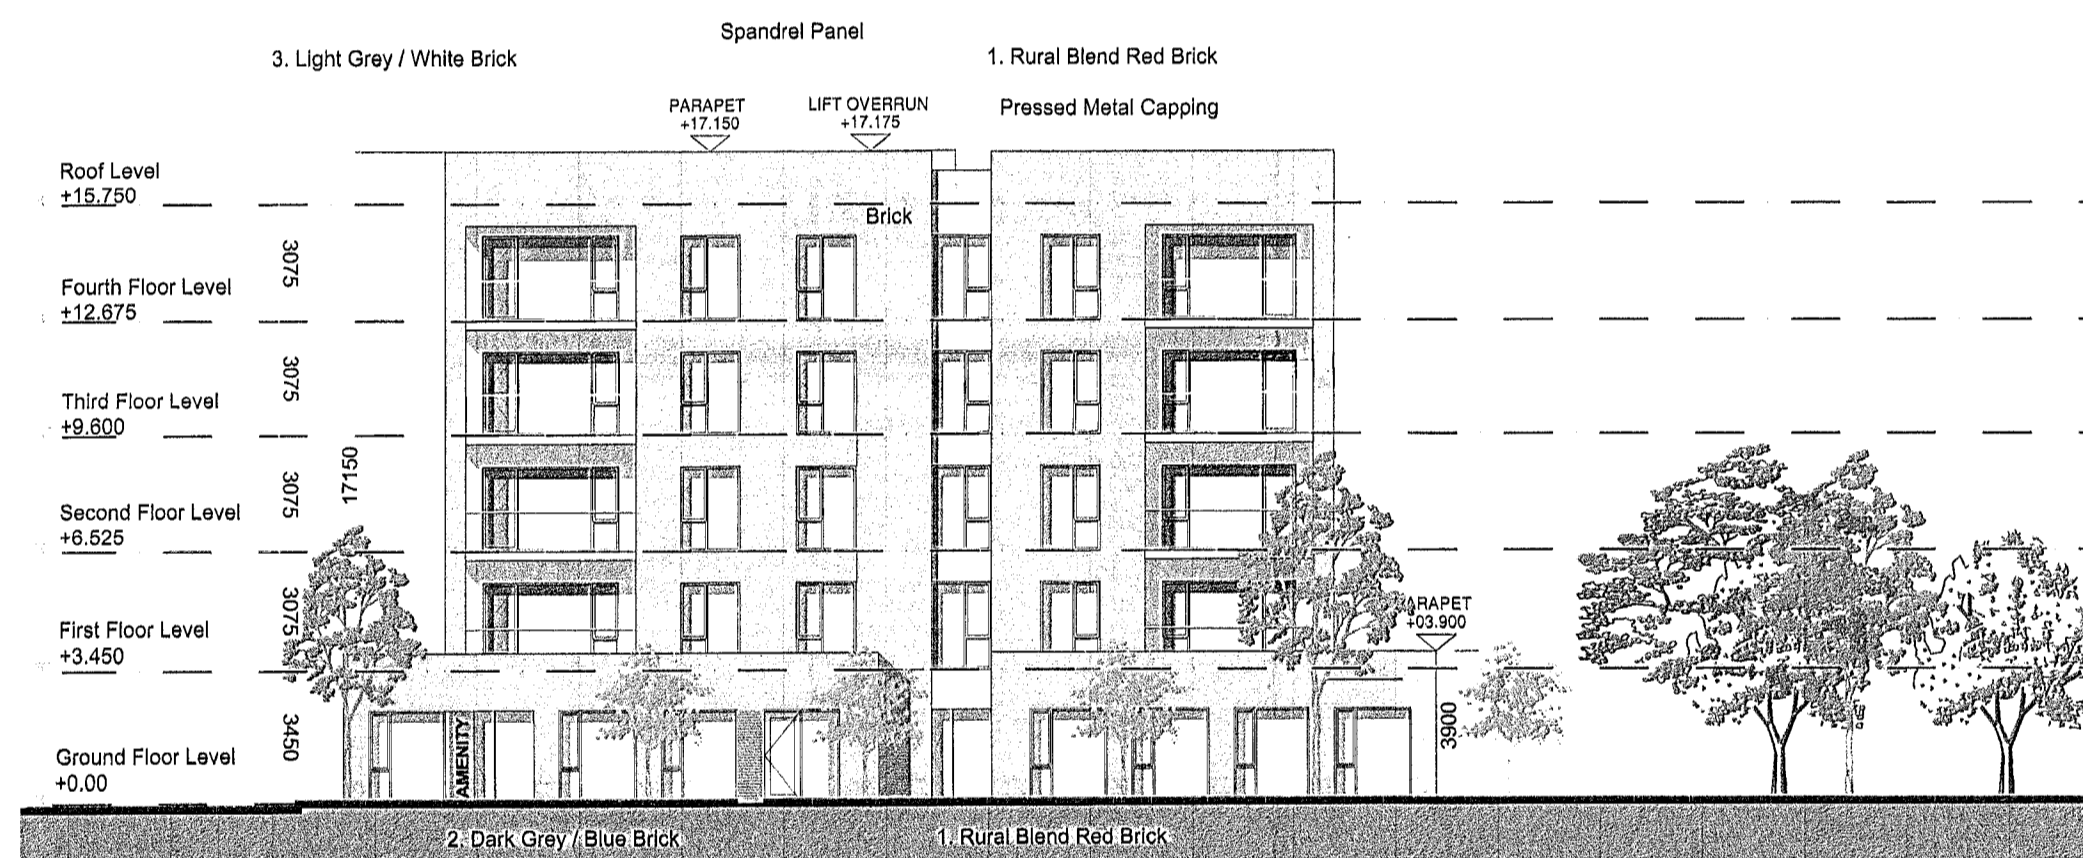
Spandrel Panel

3. Light Grey / White Brick

1. Rural Blend Red Brick

PARAPET
+17.150

LIFT OVERRUN
+17.175

Pressed Metal Capping

Roof Level
+15.750

Brick

3075

Fourth Floor Level
+12.675

3075

Third Floor Level
+9.600

17150

3075

Second Floor Level
+6.525

3075

First Floor Level
+3.450

PARAPET
+03.900

3450

AMENITY

3900

Ground Floor Level
+0.00

2. Dark Grey / Blue Brick

1. Rural Blend Red Brick